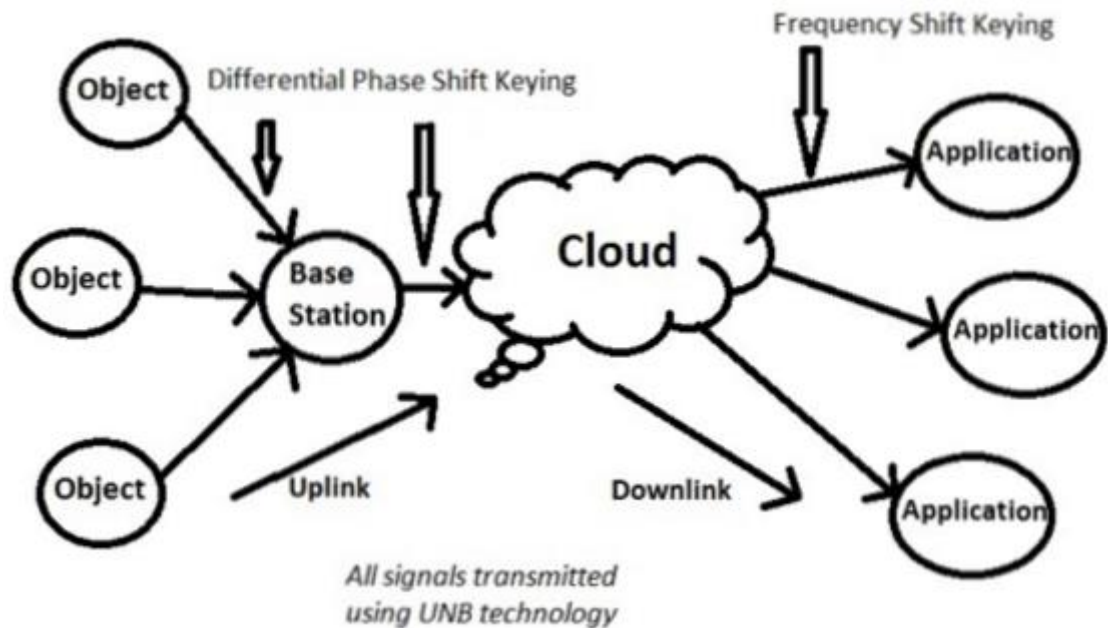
Frequency Shift Keying

Object

Differential Phase Shift Keying

Application

Object

Base Station

Cloud

Application

Object

Uplink

Downlink

Application

All signals transmitted using UNB technology